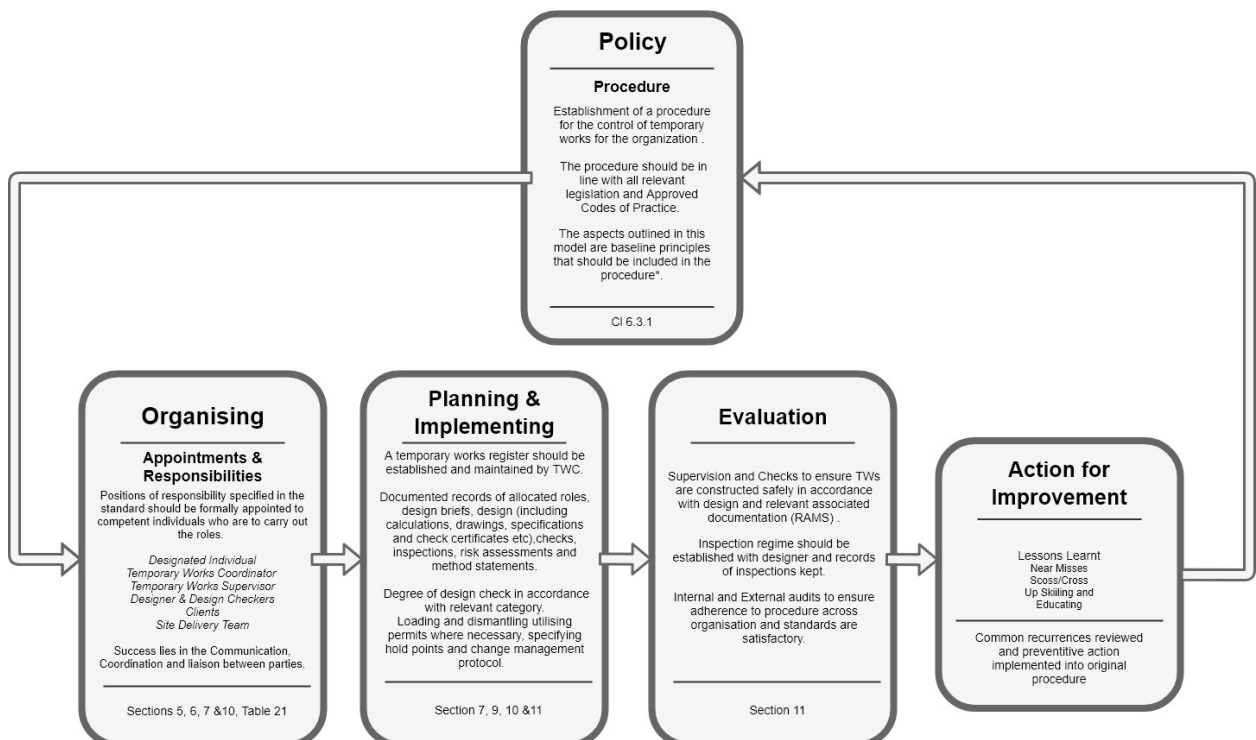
Policy

Procedure

Establishment of a procedure for the control of temporary works for the organization .

The procedure should be in line with all relevant legislation and Approved Codes of Practice.

The aspects outlined in this model are baseline principles that should be included in the procedure*.

Cl 6.3.1

Organising

Appointments & Responsibilities

Positions of responsibility specified in the standard should be formally appointed to competent individuals who are to carry out the roles.

Designated Individual
Temporary Works Coordinator
Temporary Works Supervisor
Designer & Design Checkers
Clients
Site Delivery Team

Success lies in the Communication, Coordination and liaison between parties.

Sections 5, 6, 7 &10, Table 21

Planning & Implementing

A temporary works register should be established and maintained by TWC.

Documented records of allocated roles, design briefs, design (including calculations, drawings, specifications and check certificates etc),checks, inspections, risk assessments and method statements.

Degree of design check in accordance with relevant category.
Loading and dismantling utilising permits where necessary, specifying hold points and change management protocol.

Section 7, 9, 10 &11

Evaluation

Supervision and Checks to ensure TWs are constructed safely in accordance with design and relevant associated documentation (RAMS) .

Inspection regime should be established with designer and records of inspections kept.

Internal and External audits to ensure adherence to procedure across organisation and standards are satisfactory.

Section 11

Action for Improvement

Lessons Learnt
Near Misses
Scoss/Cross
Up Skilling and Educating

Common recurrences reviewed and preventitive action implemented into original procedure